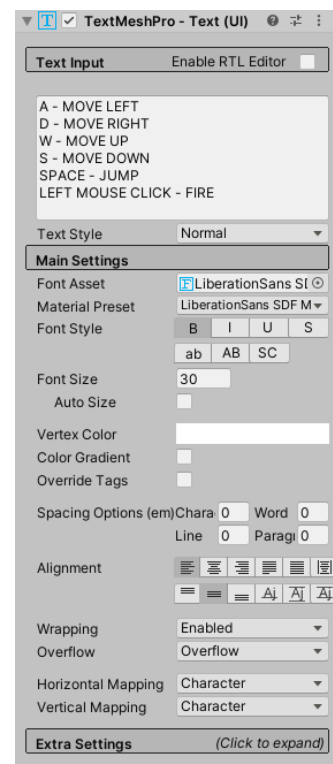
TextMeshPro - Text (UI)

Text Input
Enable RTL Editor

A - MOVE LEFT
D - MOVE RIGHT
W - MOVE UP
S - MOVE DOWN
SPACE - JUMP
LEFT MOUSE CLICK - FIRE

Text Style
Normal

Main Settings

Font Asset
LiberationSans SI

Material Preset
LiberationSans SDF M

Font Style
B I U S
ab AB SC

Font Size
30

Auto Size

Vertex Color

Color Gradient

Override Tags

Spacing Options (em)
Chara 0
Word 0
Line 0
Paragi 0

Alignment

Wrapping
Enabled

Overflow
Overflow

Horizontal Mapping
Character

Vertical Mapping
Character

Extra Settings
(Click to expand)